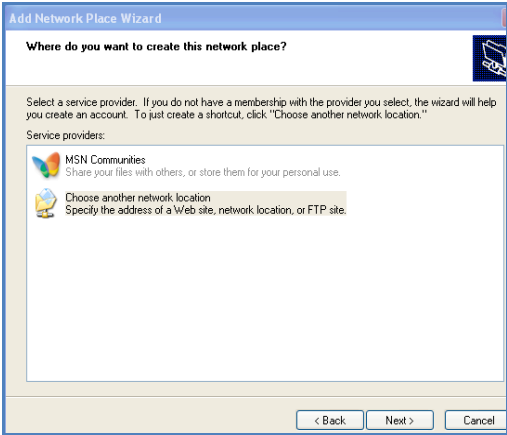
Add Network Place Wizard

Where do you want to create this network place?

Select a service provider. If you do not have a membership with the provider you select, the wizard will help you create an account. To just create a shortcut, click "Choose another network location."

Service providers:

MSN Communities
Share your files with others, or store them for your personal use.

Choose another network location
Specify the address of a Web site, network location, or FTP site.

< Back
Next >
Cancel